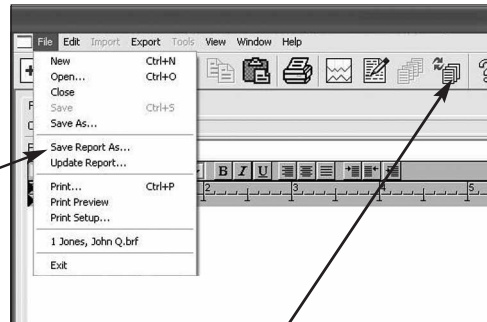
File Edit Import Export Tools View Window Help

New Ctrl+N
Open... Ctrl+O
Close
Save Ctrl+S
Save As...
Save Report As...
Update Report...
Print... Ctrl+P
Print Preview
Print Setup...
1 Jones, John Q.brf
Exit

B I U

2 3 4 5